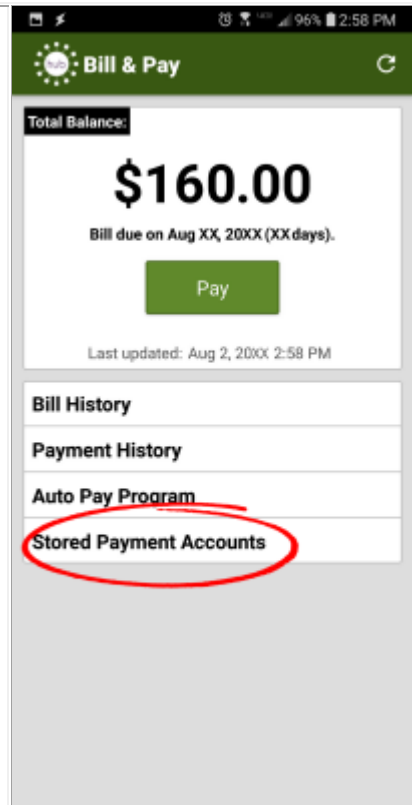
96% 2:58 PM

hub Bill & Pay

Total Balance:

$160.00

Bill due on Aug XX, 20XX (XX days).

Pay

Last updated: Aug 2, 20XX 2:58 PM

Bill History

Payment History

Auto Pay Program

Stored Payment Accounts